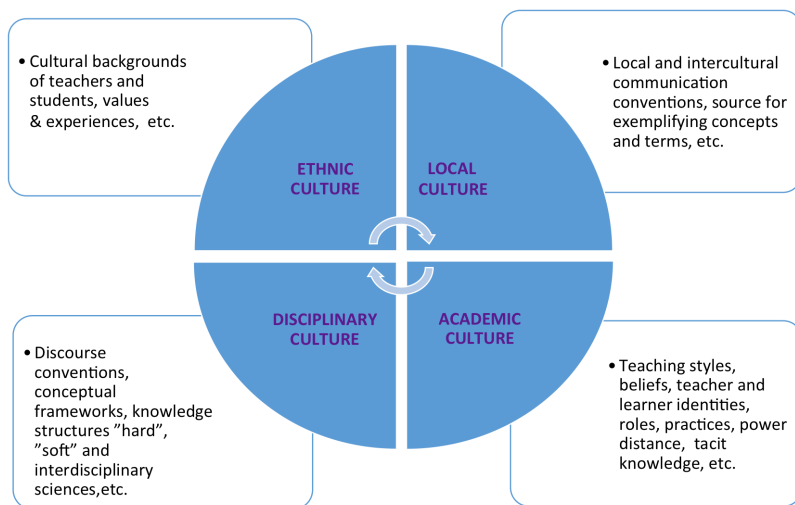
• Cultural backgrounds of teachers and students, values & experiences, etc.

• Local and intercultural communication conventions, source for exemplifying concepts and terms, etc.

ETHNIC CULTURE

LOCAL CULTURE

DISCIPLINARY CULTURE

ACADEMIC CULTURE

• Discourse conventions, conceptual frameworks, knowledge structures ”hard”, ”soft” and interdisciplinary sciences,etc.

• Teaching styles, beliefs, teacher and learner identities, roles, practices, power distance, tacit knowledge, etc.